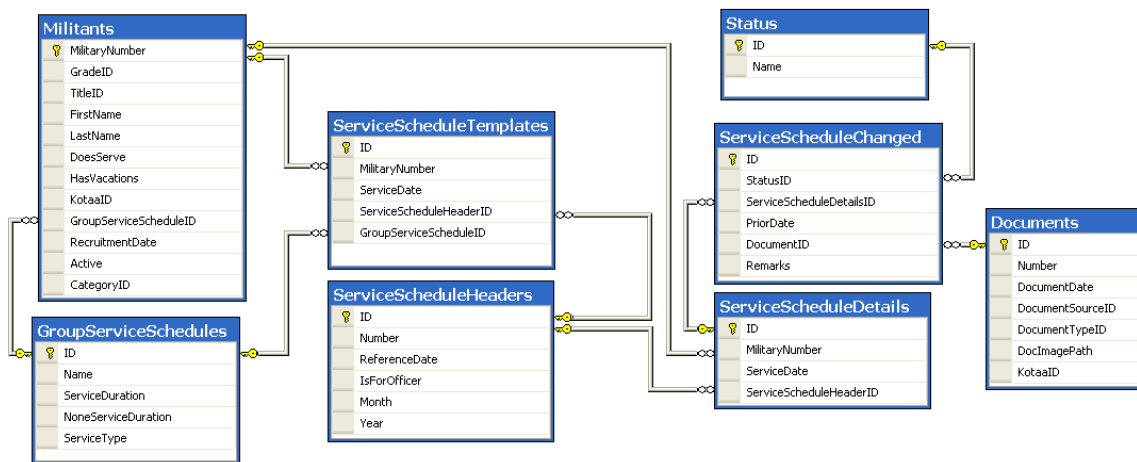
Militants
MilitaryNumber
GradeID
TitleID
FirstName
LastName
DoesServe
HasVacations
KotaaID
GroupServiceScheduleID
RecruitmentDate
Active
CategoryID

GroupServiceSchedules
ID
Name
ServiceDuration
NoneServiceDuration
ServiceType

ServiceScheduleTemplates
ID
MilitaryNumber
ServiceDate
ServiceScheduleHeaderID
GroupServiceScheduleID

ServiceScheduleHeaders
ID
Number
ReferenceDate
IsForOfficer
Month
Year

Status
ID
Name

ServiceScheduleChanged
ID
StatusID
ServiceScheduleDetailsID
PriorDate
DocumentID
Remarks

ServiceScheduleDetails
ID
MilitaryNumber
ServiceDate
ServiceScheduleHeaderID

Documents
ID
Number
DocumentDate
DocumentSourceID
DocumentTypeID
DocImagePath
KotaaID